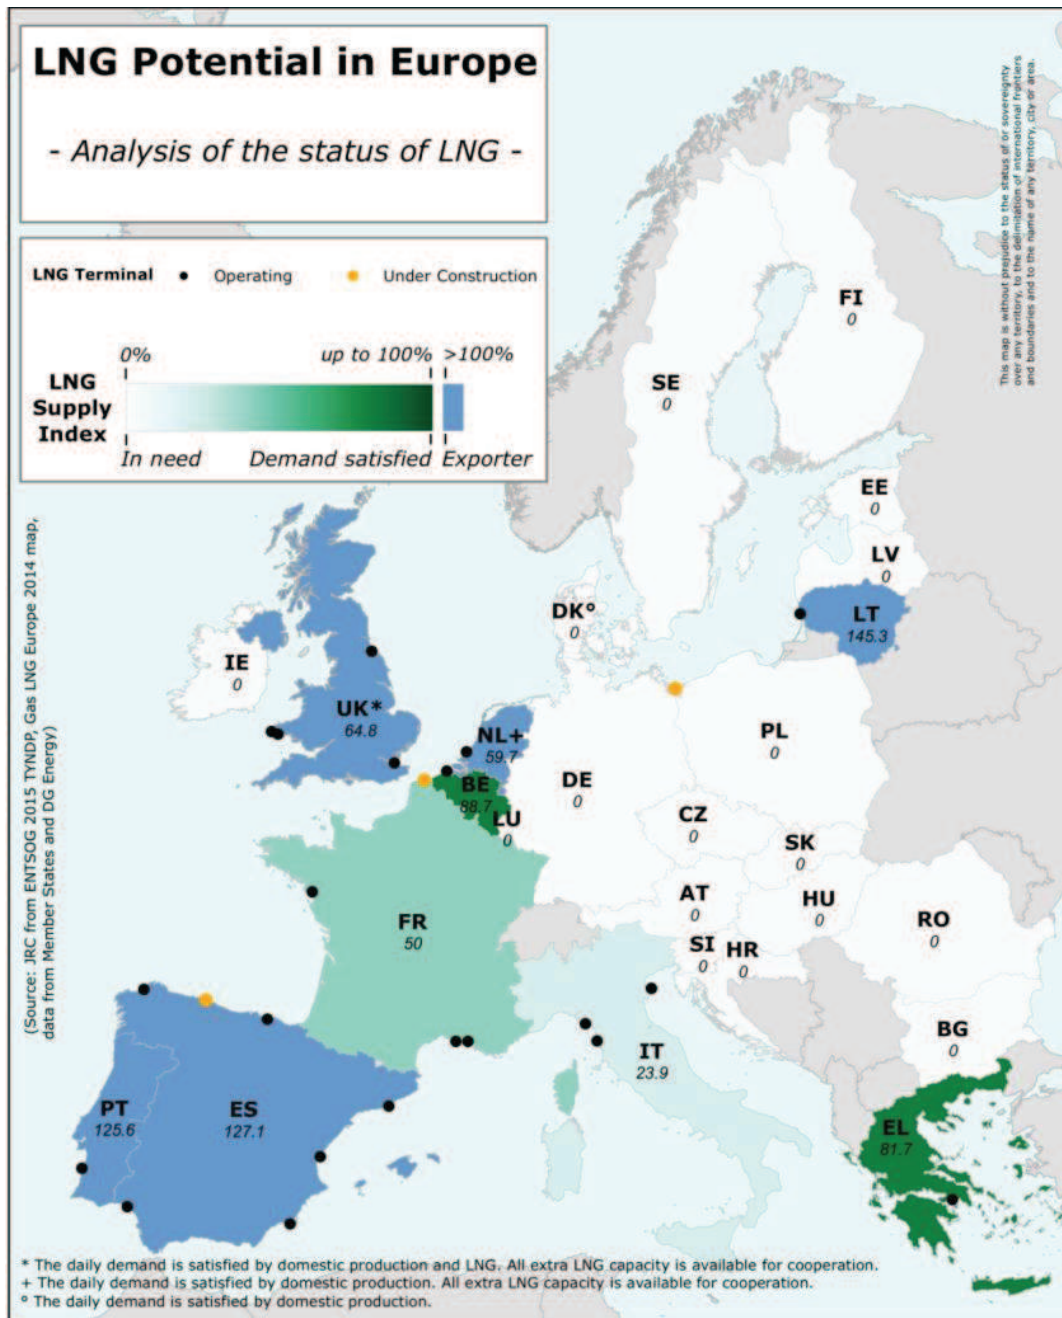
LNG Potential in Europe

- Analysis of the status of LNG -

LNG Terminal • Operating • Under Construction

LNG Supply Index

0%
up to 100%
>100%
In need
Demand satisfied
Exporter

This map is without prejudice to the status of or sovereignty over any territory, to the delimitation of international frontiers and boundaries and to the name of any territory, city or area.

(Source: JRC from ENTSOG 2015 TYNDP, Gas LNG Europe 2014 map, data from Member States and DG Energy)

FI
0

SE
0

EE
0

LV
0

LT
145.3

DK°
0

IE
0

UK*
64.8

NL+
59.7

PL
0

BE
88.7

DE
0

LU
0

CZ
0

SK
0

AT
0

HU
0

FR
50

RO
0

SI
0

HR
0

BG
0

IT
23.9

PT
125.6

ES
127.1

EL
81.7

* The daily demand is satisfied by domestic production and LNG. All extra LNG capacity is available for cooperation.
+ The daily demand is satisfied by domestic production. All extra LNG capacity is available for cooperation.
° The daily demand is satisfied by domestic production.